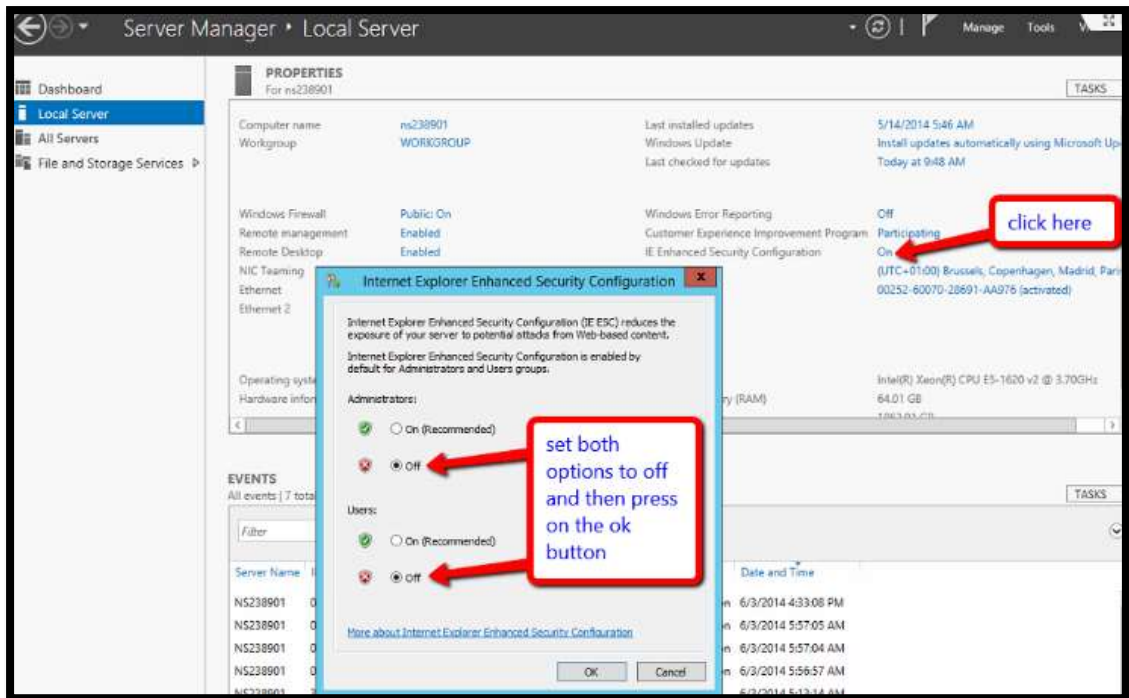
Server Manager • Local Server

Manage Tools

Dashboard
Local Server
All Servers
File and Storage Services

PROPERTIES
For ns238901

TASKS

Computer name ns238901
Workgroup WORKGROUP

Last installed updates 5/14/2014 5:46 AM
Windows Update Install updates automatically using Microsoft Up
Last checked for updates Today at 9:48 AM

Windows Firewall Public: On
Remote management Enabled
Remote Desktop Enabled
NIC Teaming
Ethernet
Ethernet 2

Windows Error Reporting Off
Customer Experience Improvement Program Participating
IE Enhanced Security Configuration On
(UTC+01:00) Brussels, Copenhagen, Madrid, Pari
00252-60070-28691-AA976 (activated)

click here

Operating syst
Hardware infor
ry (RAM)
Intel(R) Xeon(R) CPU E5-1620 v2 @ 3.70GHz
64.01 GB

Internet Explorer Enhanced Security Configuration

Internet Explorer Enhanced Security Configuration (IE ESC) reduces the exposure of your server to potential attacks from Web-based content.

Internet Explorer Enhanced Security Configuration is enabled by default for Administrators and Users groups.

Administrators:
On (Recommended)
Off

Users:
On (Recommended)
Off

More about Internet Explorer Enhanced Security Configuration

OK Cancel

set both options to off and then press on the ok button

EVENTS
All events | 7 total

TASKS

Filter

Server Name
Date and Time
NS238901 6/3/2014 4:33:08 PM
NS238901 6/3/2014 5:57:05 AM
NS238901 6/3/2014 5:57:04 AM
NS238901 6/3/2014 5:56:57 AM
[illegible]